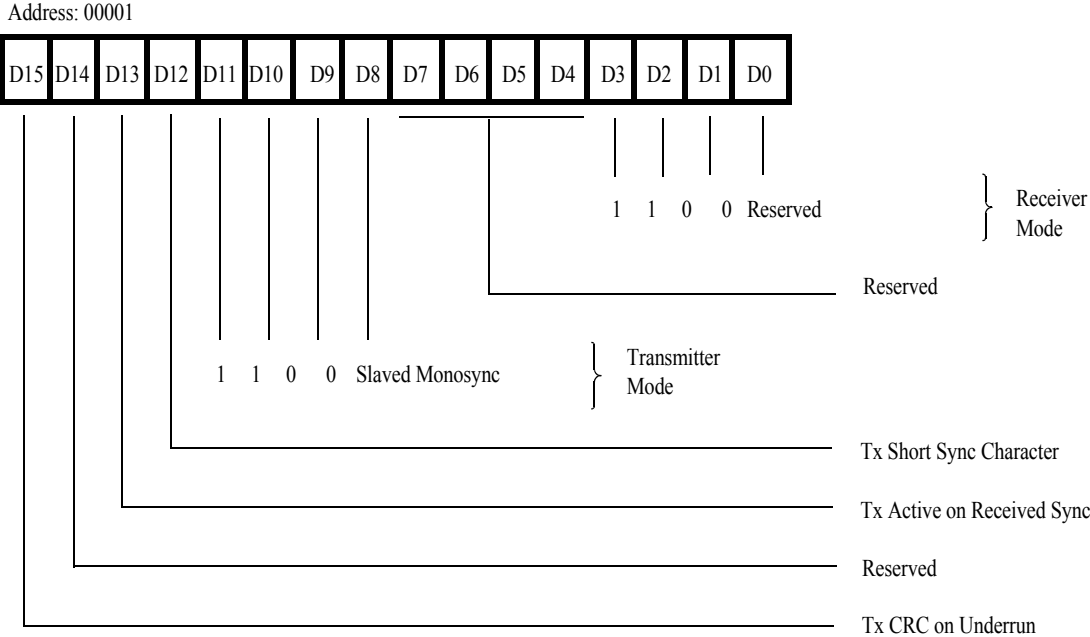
Address: 00001

D15 D14 D13 D12 D11 D10 D9 D8 D7 D6 D5 D4 D3 D2 D1 D0

1 1 0 0 Reserved

Receiver Mode

Reserved

1 1 0 0 Slaved Monosync

Transmitter Mode

Tx Short Sync Character

Tx Active on Received Sync

Reserved

Tx CRC on Underrun